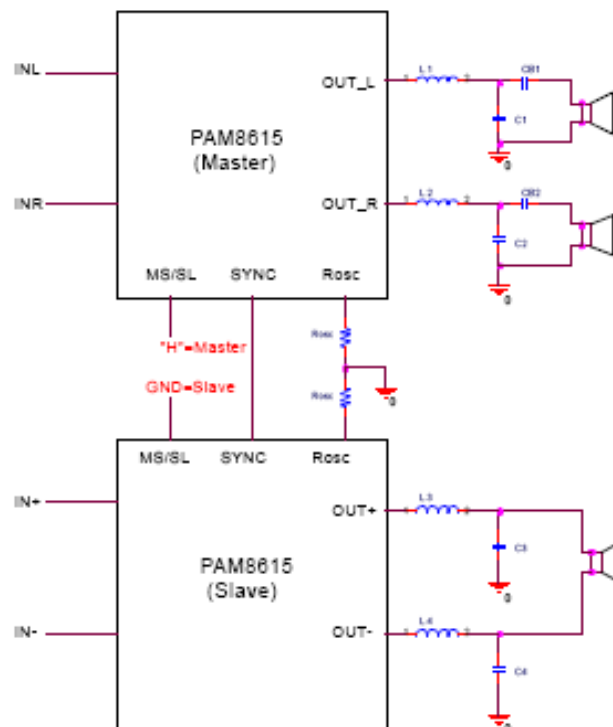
INL

OUT_L

L1

CB1

C1

0

PAM8615
(Master)

INR

OUT_R

L2

CB2

C2

0

MS/SL

SYNC

Rosc

Rosc

"H"=Master

GND=Slave

Rosc

0

MS/SL

SYNC

Rosc

IN+

OUT+

L3

C3

0

PAM8615
(Slave)

IN-

OUT-

L4

C4

0